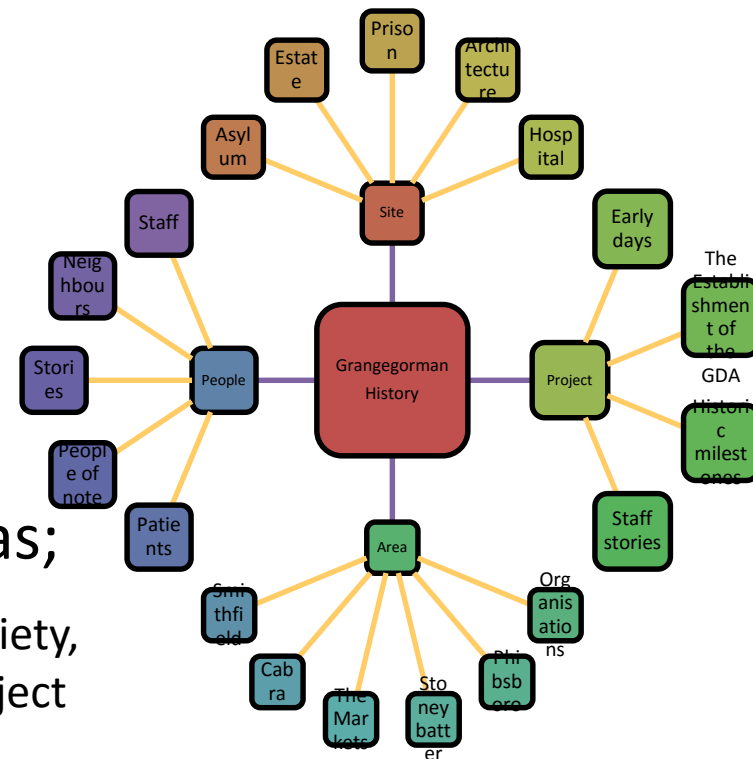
Grangegorman History

Site
Asylum
Estate
Prison
Architecture
Hospital

Project
Early days
The Establishment of the GDA
Historic milestones
Staff stories

Area
Organisations
Phibsboro
Stoneybatter
The Markets
Cabra
Smithfield

People
Patients
People of note
Stories
Neighbours
Staff

as;

iety,
ject